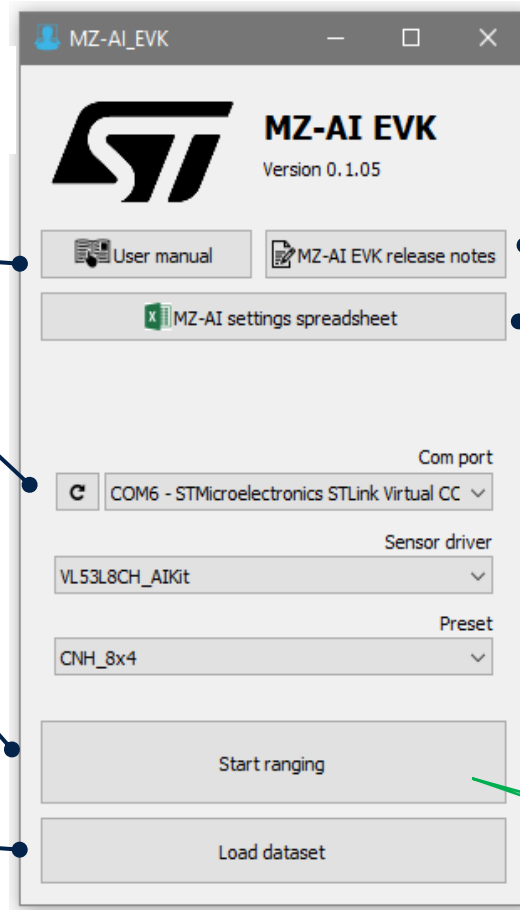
MZ-AI_EVK

MZ-AI EVK
Version 0.1.05

User manual
MZ-AI EVK release notes
MZ-AI settings spreadsheet

Com port
COM6 - STMicroelectronics STLink Virtual CC

Sensor driver
VL53L8CH_AIKit

Preset
CNH_8x4

Start ranging

Load dataset